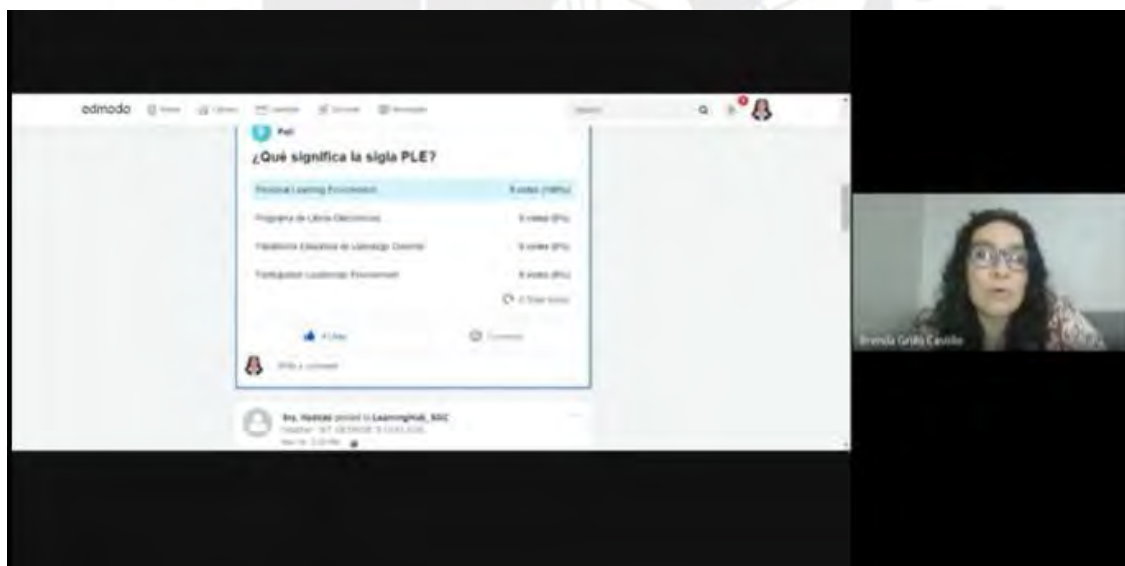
edmodo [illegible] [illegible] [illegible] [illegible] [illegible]

Search

Poll

¿Qué significa la sigla PLE?

| | |
|---|---|
| Personal Learning Environment | 8 votes (100%) |
| Programa de Libros Electrónicos | 0 votes (0%) |
| Plataforma Educativa de Liderazgo Docente | 0 votes (0%) |
| Participated Leadership Environment | 0 votes (0%) |

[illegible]

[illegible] Comment

Write a comment

Ibq. Hadcas posted to LearningHub_SSC
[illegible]
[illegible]

Brenda Grillo Castillo